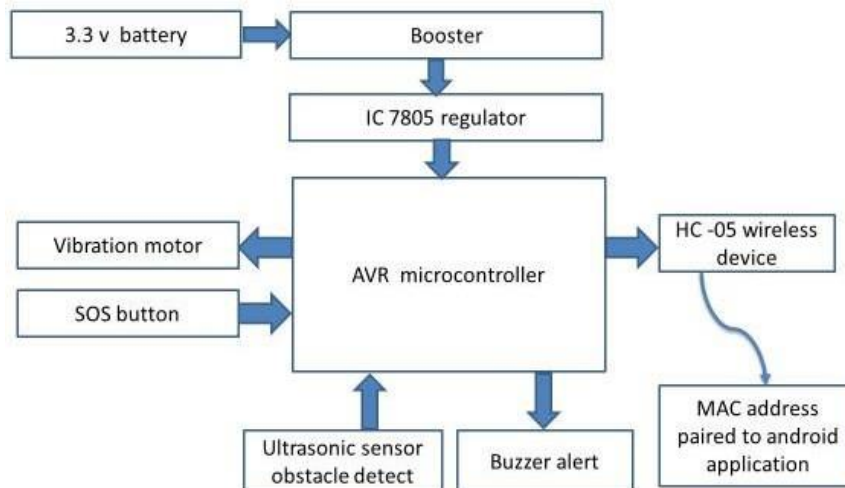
3.3 v battery

Booster

IC 7805 regulator

Vibration motor

SOS button

AVR microcontroller

HC -05 wireless device

MAC address paired to android application

Ultrasonic sensor obstacle detect

Buzzer alert